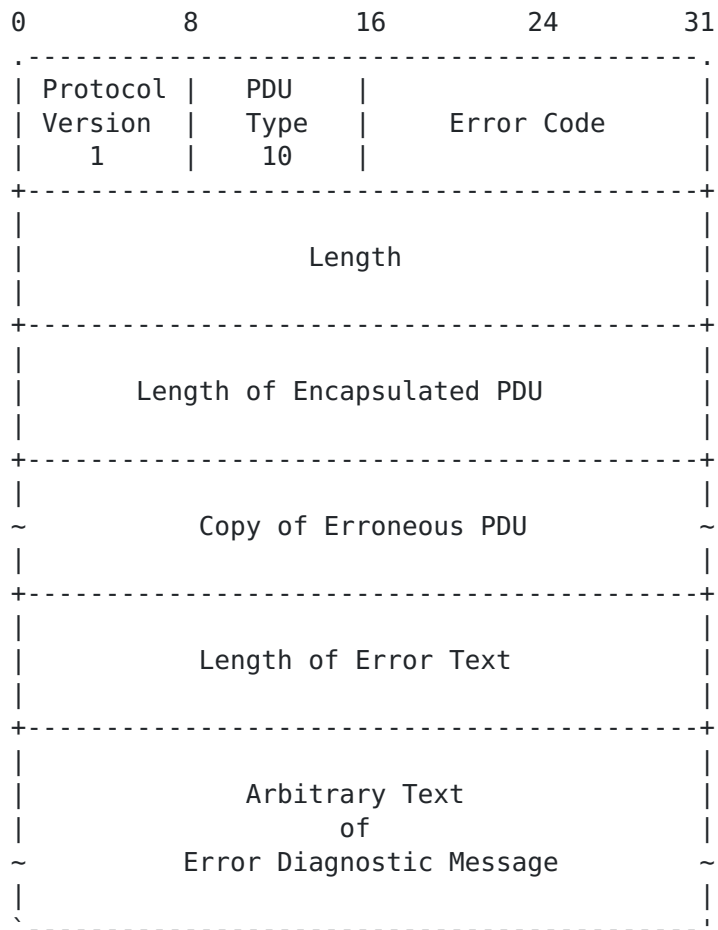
0 8 16 24 31

| Protocol Version 1 | PDU Type 10 | Error Code |
|---|---|---|

Length

Length of Encapsulated PDU

~ Copy of Erroneous PDU ~

Length of Error Text

Arbitrary Text
of
~ Error Diagnostic Message ~